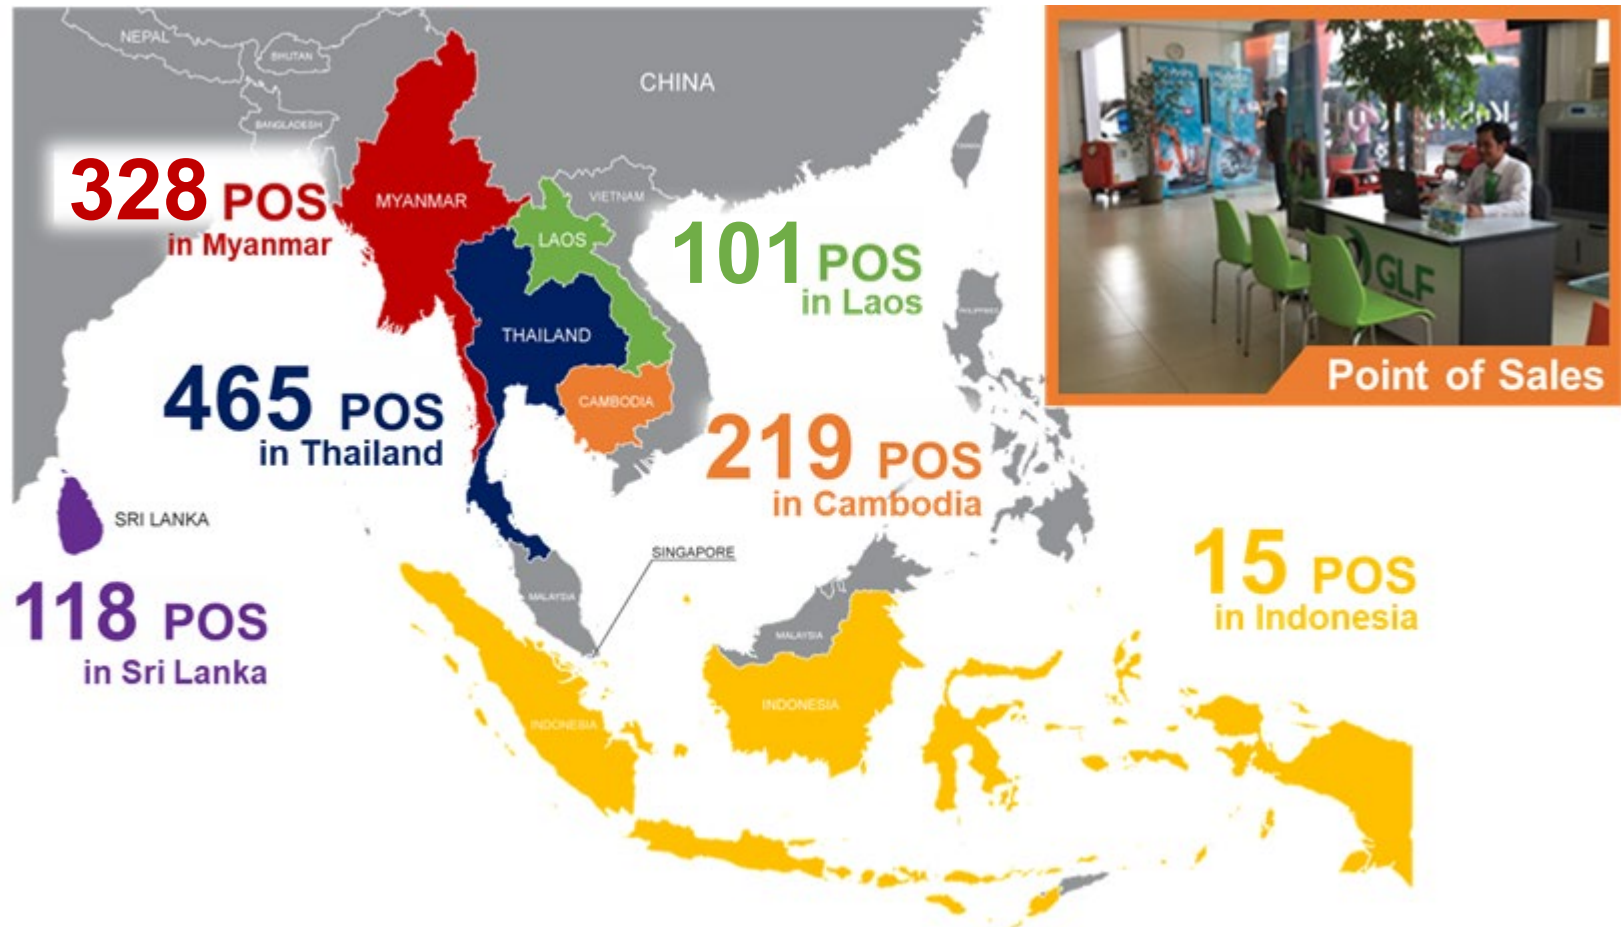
NEPAL
BHUTAN
BANGLADESH
CHINA
328 POS
in Myanmar
MYANMAR
VIETNAM
LAOS
101 POS
in Laos
THAILAND
465 POS
in Thailand
CAMBODIA
219 POS
in Cambodia
SRI LANKA
118 POS
in Sri Lanka
SINGAPORE
MALAYSIA
MALAYSIA
15 POS
in Indonesia
INDONESIA
INDONESIA
GLF
Point of Sales